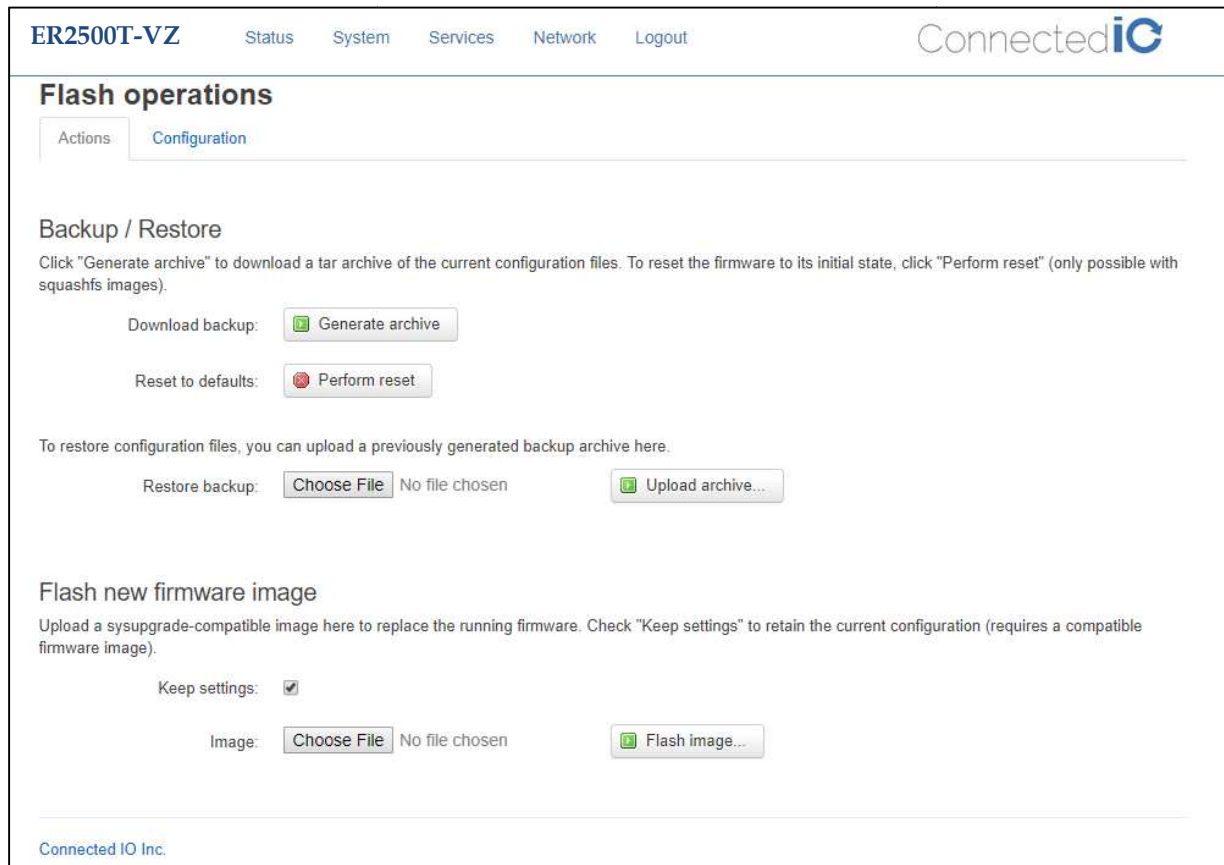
ER2500T-VZ Status System Services Network Logout

ConnectedIC

Flash operations

Actions Configuration

Backup / Restore

Click "Generate archive" to download a tar archive of the current configuration files. To reset the firmware to its initial state, click "Perform reset" (only possible with squashfs images).

Download backup: Generate archive

Reset to defaults: Perform reset

To restore configuration files, you can upload a previously generated backup archive here.

Restore backup: Choose File No file chosen Upload archive...

Flash new firmware image

Upload a sysupgrade-compatible image here to replace the running firmware. Check "Keep settings" to retain the current configuration (requires a compatible firmware image).

Keep settings: ✔

Image: Choose File No file chosen Flash image...

Connected IO Inc.